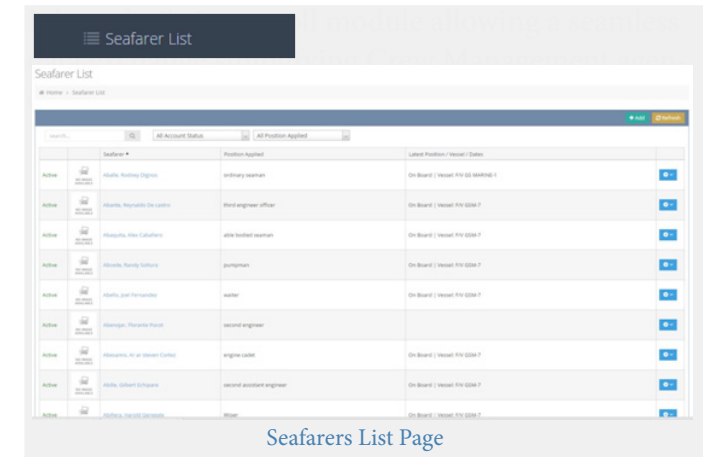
Seafarer List

Seafarer List

Home > Seafarer List

+ Add | Refresh

Search... | All Account Status | All Position Applied

| | | Seafarer | Position Applied | Latest Position / Vessel / Dates | |
|---|---|---|---|---|---|
| Active | NO IMAGE AVAILABLE | Aballe, Rodney Dignos | ordinary seaman | On Board \| Vessel: F/V GS MARINE-1 | |
| Active | NO IMAGE AVAILABLE | Abante, Reynaldo De Leon | third engineer officer | On Board \| Vessel: F/V GSM-7 | |
| Active | NO IMAGE AVAILABLE | Abayuta, Alex Caballero | able bodied seaman | On Board \| Vessel: F/V GSM-7 | |
| Active | NO IMAGE AVAILABLE | Abcede, Randy Sofiora | pumpman | On Board \| Vessel: F/V GSM-7 | |
| Active | NO IMAGE AVAILABLE | Abello, Joel Fernandez | waiter | On Board \| Vessel: F/V GSM-7 | |
| Active | NO IMAGE AVAILABLE | Abenojar, Florante Ponce | second engineer | | |
| Active | NO IMAGE AVAILABLE | Abesamis, Al al Steven Cortez | engine cadet | On Board \| Vessel: F/V GSM-7 | |
| Active | NO IMAGE AVAILABLE | Abille, Gilbert Echipare | second assistant engineer | On Board \| Vessel: F/V GSM-7 | |
| Active | NO IMAGE AVAILABLE | Abitana, Harold Dangada | Wiper | On Board \| Vessel: F/V GSM-7 | |

Seafarers List Page